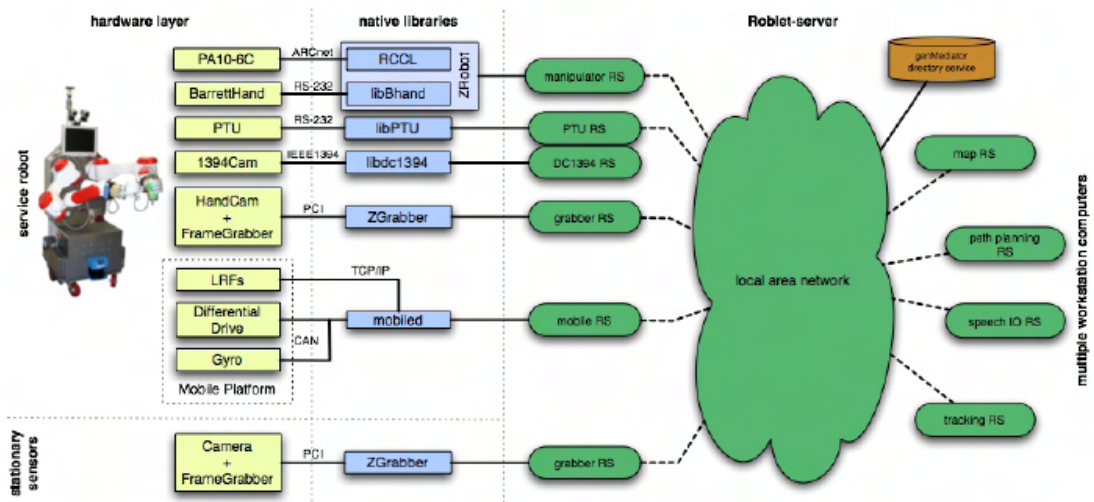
hardware layer

native libraries

Roblet-server

service robot

PA10-6C

ARCnet

RCCL

BarrettHand

RS-232

libBhand

ZRobot

manipulator RS

genMediator directory service

PTU

RS-232

libPTU

PTU RS

1394Cam

IEEE1394

libdc1394

DC1394 RS

map RS

HandCam + FrameGrabber

PCI

ZGrabber

grabber RS

path planning RS

LRFs

TCP/IP

local area network

Differential Drive

CAN

mobiled

mobile RS

speech IO RS

Gyro

Mobile Platform

tracking RS

multiple workstation computers

stationary sensors

Camera + FrameGrabber

PCI

ZGrabber

grabber RS